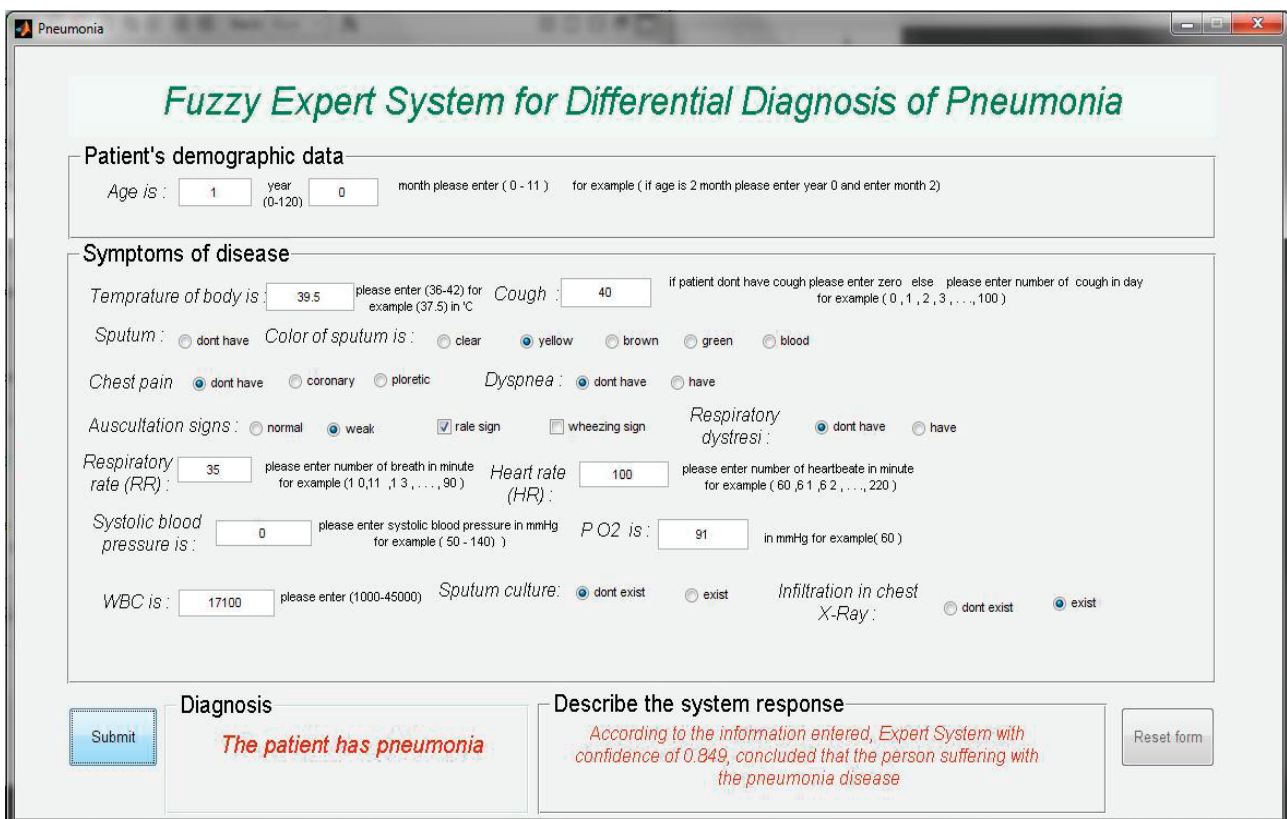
Pneumonia

Fuzzy Expert System for Differential Diagnosis of Pneumonia

Patient's demographic data

Age is : 1 year (0-120) 0 month please enter ( 0 - 11 ) for example ( if age is 2 month please enter year 0 and enter month 2)

Symptoms of disease

Temprature of body is : 39.5 please enter (36-42) for example (37.5) in °C Cough : 40 if patient dont have cough please enter zero else please enter number of cough in day for example ( 0 , 1 , 2 , 3 , . . . , 100 )

Sputum : dont have Color of sputum is : clear yellow brown green blood

Chest pain dont have coronary ploretic Dyspnea : dont have have

Auscultation signs : normal weak rale sign wheezing sign Respiratory dystresi : dont have have

Respiratory rate (RR) : 35 please enter number of breath in minute for example (1 0,11 ,1 3 , . . . , 90 ) Heart rate (HR) : 100 please enter number of heartbeate in minute for example ( 60 ,6 1 ,6 2 , . . . , 220 )

Systolic blood pressure is : 0 please enter systolic blood pressure in mmHg for example ( 50 - 140) ) P O2 is : 91 in mmHg for example( 60 )

WBC is : 17100 please enter (1000-45000) Sputum culture: dont exist exist Infiltration in chest X-Ray : dont exist exist

Submit

Diagnosis
The patient has pneumonia

Describe the system response
According to the information entered, Expert System with confidence of 0.849, concluded that the person suffering with the pneumonia disease

Reset form